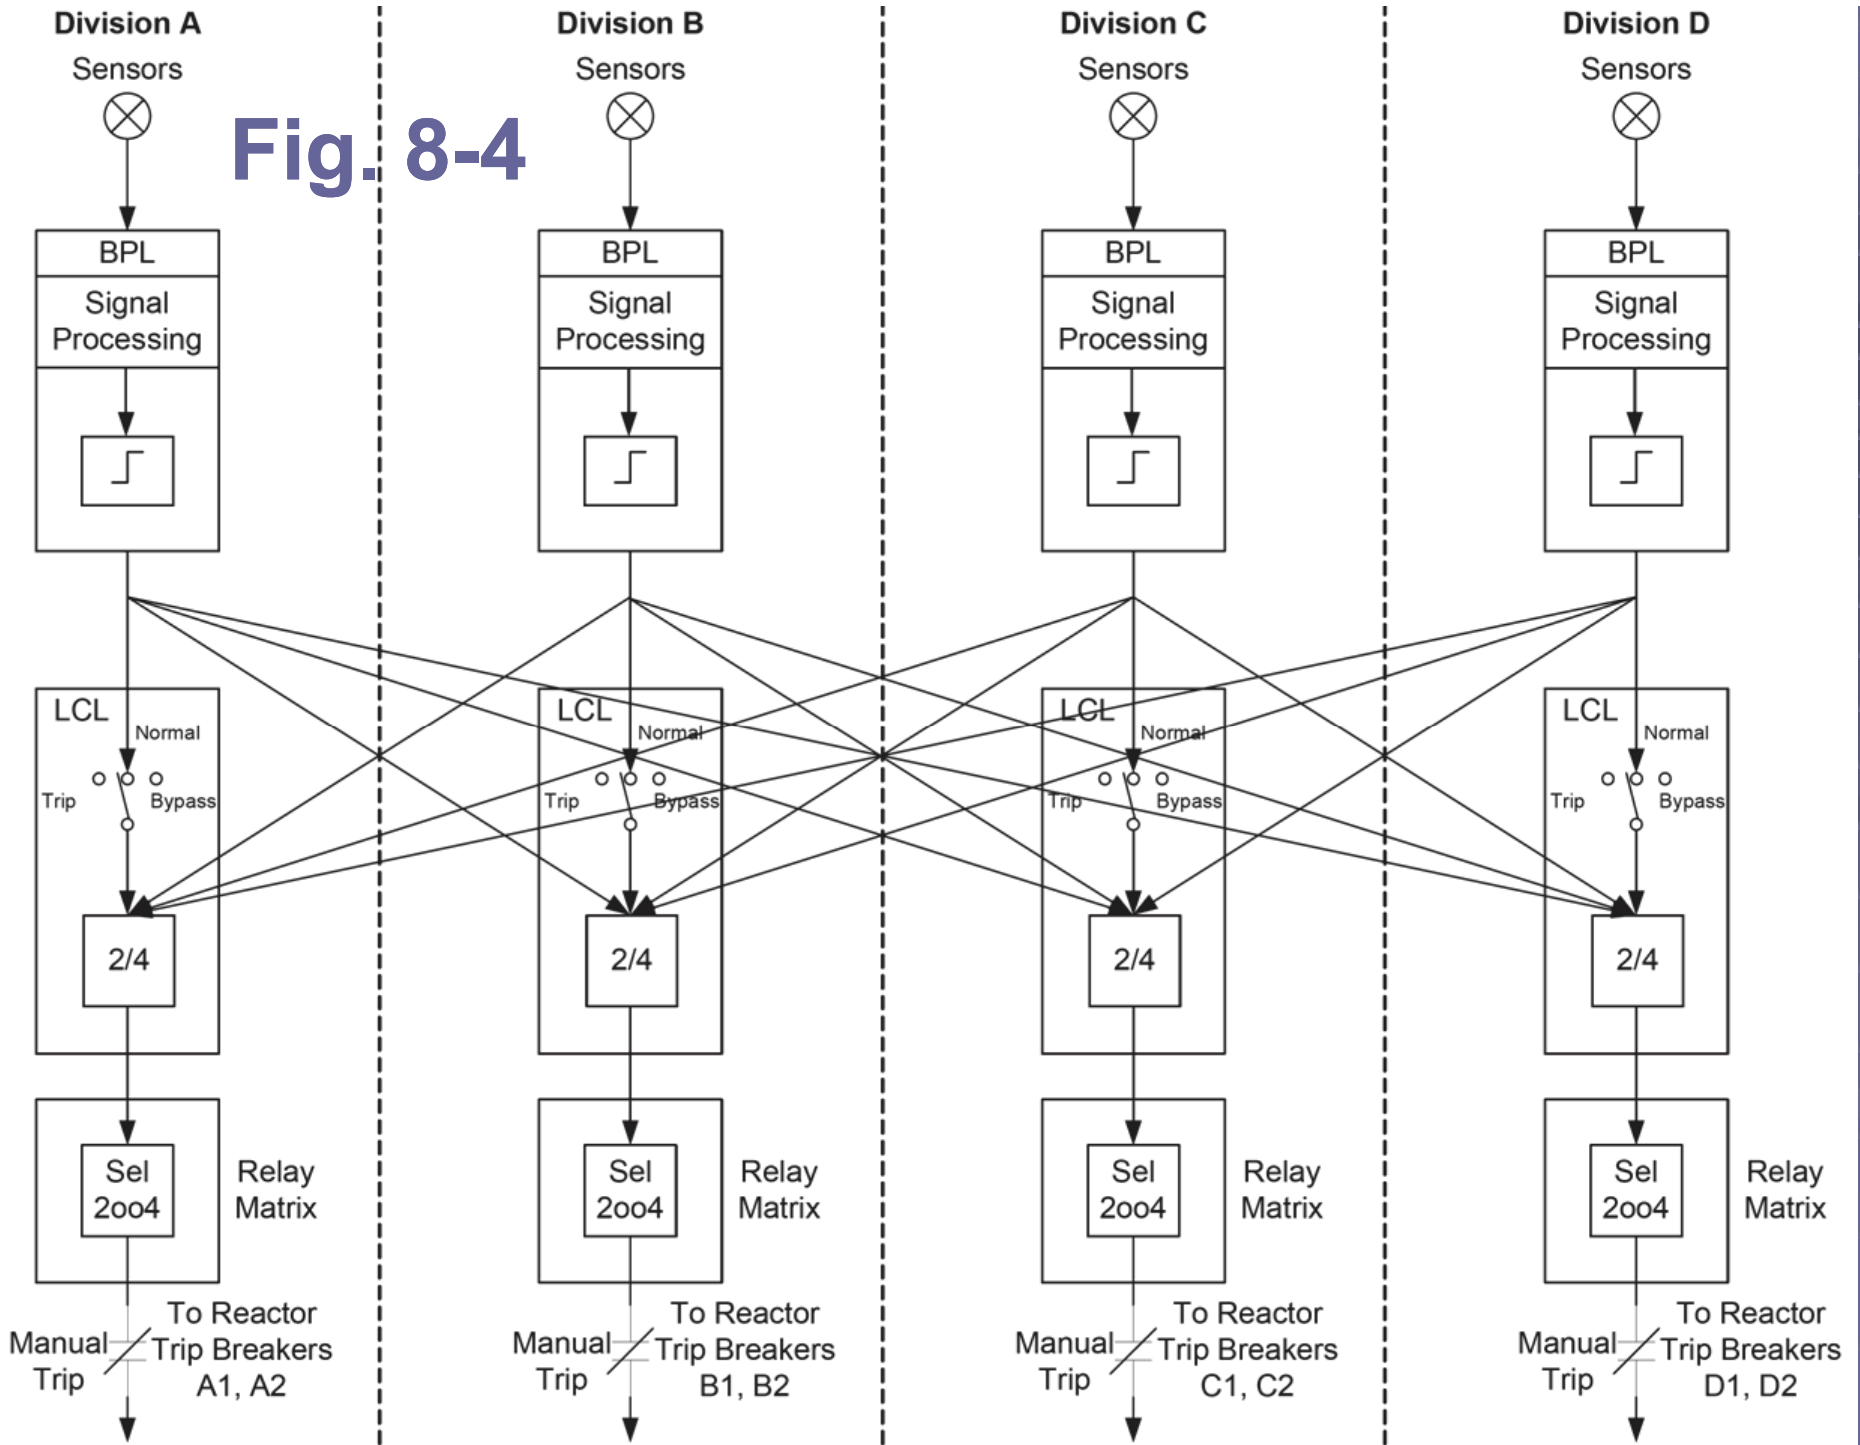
Division A

Sensors

Fig. 8-4

BPL

Signal Processing

LCL

Normal

Trip

Bypass

2/4

Sel 2oo4

Relay Matrix

Manual Trip

To Reactor Trip Breakers A1, A2

Division B

Sensors

BPL

Signal Processing

LCL

Normal

Trip

Bypass

2/4

Sel 2oo4

Relay Matrix

Manual Trip

To Reactor Trip Breakers B1, B2

Division C

Sensors

BPL

Signal Processing

LCL

Normal

Trip

Bypass

2/4

Sel 2oo4

Relay Matrix

Manual Trip

To Reactor Trip Breakers C1, C2

Division D

Sensors

BPL

Signal Processing

LCL

Normal

Trip

Bypass

2/4

Sel 2oo4

Relay Matrix

Manual Trip

To Reactor Trip Breakers D1, D2